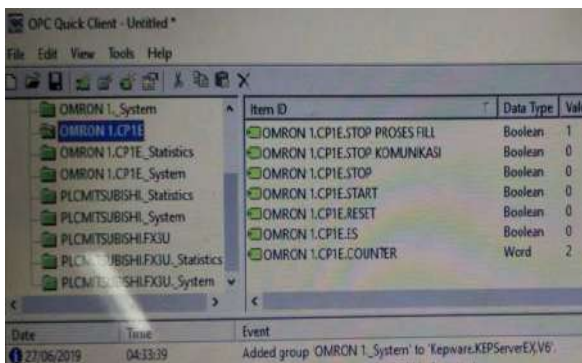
OPC Quick Client - Untitled *

File Edit View Tools Help

OMRON 1._System
OMRON 1.CP1E
OMRON 1.CP1E._Statistics
OMRON 1.CP1E._System
PLCMITSUBISHI._Statistics
PLCMITSUBISHI._System
PLCMITSUBISHI.FX3U
PLC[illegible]UBISHI.FX3U._Statistics
PLCMIT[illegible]UBISHI.FX3U._System

| Item ID | Data Type | Val |
|---|---|---|
| OMRON 1.CP1E.STOP PROSES FILL | Boolean | 1 |
| OMRON 1.CP1E.STOP KOMUNIKASI | Boolean | 0 |
| OMRON 1.CP1E.STOP | Boolean | 0 |
| OMRON 1.CP1E.START | Boolean | 0 |
| OMRON 1.CP1E.RESET | Boolean | 0 |
| OMRON 1.CP1E.ES | Boolean | 0 |
| OMRON 1.CP1E.COUNTER | Word | 2 |

| Date | Time | Event |
|---|---|---|
| 27/06/2019 | 04:33:39 | Added group 'OMRON 1._System' to 'Kepware.KEPServerEX.V6'. |